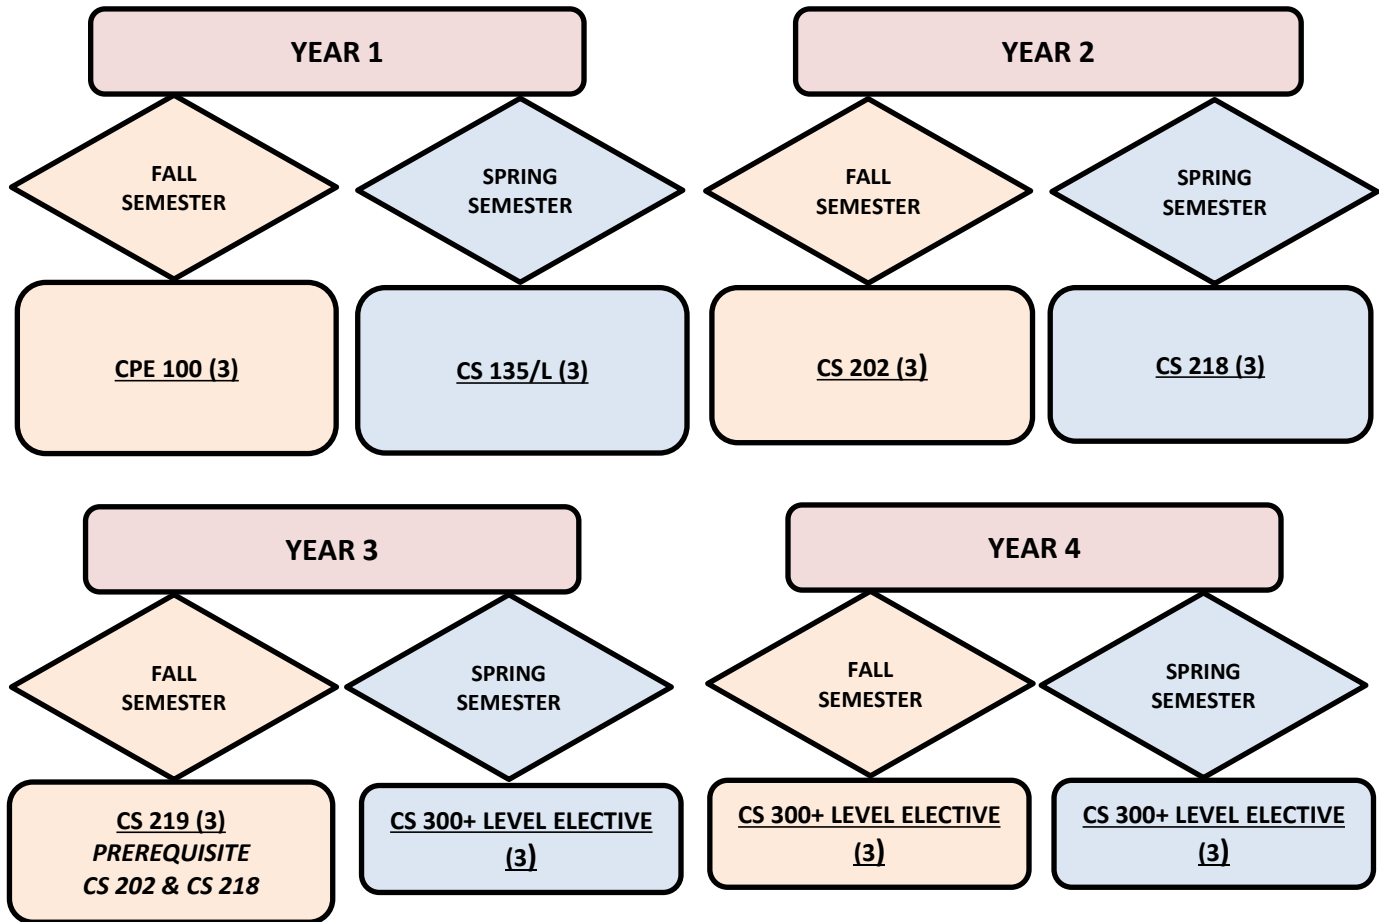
YEAR 1

FALL SEMESTER

SPRING SEMESTER

CPE 100 (3)

CS 135/L (3)

YEAR 2

FALL SEMESTER

SPRING SEMESTER

CS 202 (3)

CS 218 (3)

YEAR 3

FALL SEMESTER

SPRING SEMESTER

CS 219 (3)
*PREREQUISITE*
*CS 202 & CS 218*

CS 300+ LEVEL ELECTIVE (3)

YEAR 4

FALL SEMESTER

SPRING SEMESTER

CS 300+ LEVEL ELECTIVE (3)

CS 300+ LEVEL ELECTIVE (3)